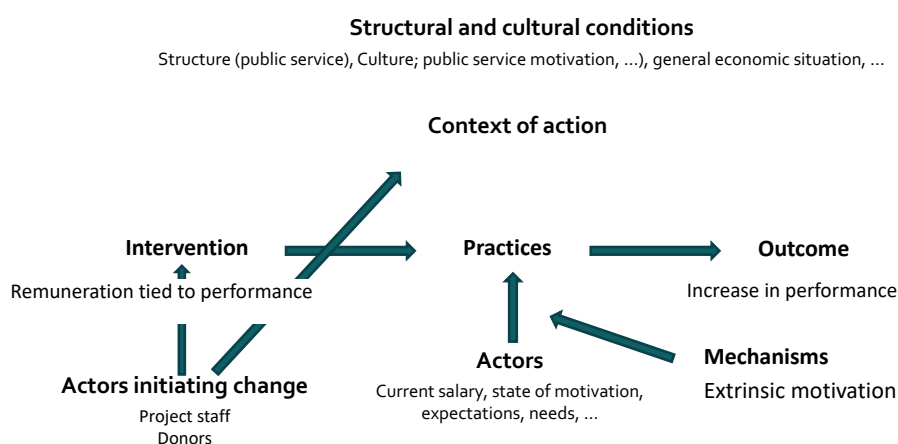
Structural and cultural conditions

Structure (public service), Culture; public service motivation, ...), general economic situation, ...

Context of action

Intervention

Remuneration tied to performance

Practices

Outcome

Increase in performance

Actors

Current salary, state of motivation, expectations, needs, ...

Mechanisms

Extrinsic motivation

Actors initiating change

Project staff
Donors